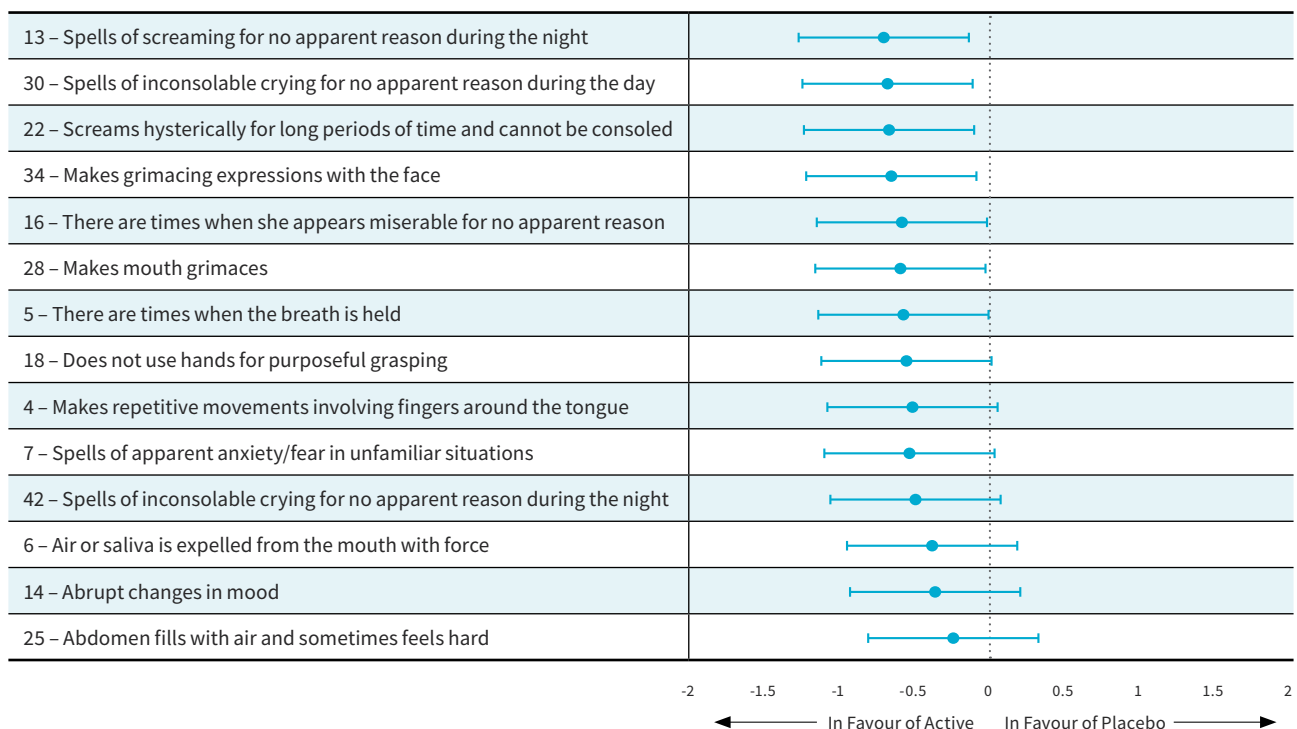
13 – Spells of screaming for no apparent reason during the night
30 – Spells of inconsolable crying for no apparent reason during the day
22 – Screams hysterically for long periods of time and cannot be consoled
34 – Makes grimacing expressions with the face
16 – There are times when she appears miserable for no apparent reason
28 – Makes mouth grimaces
5 – There are times when the breath is held
18 – Does not use hands for purposeful grasping
4 – Makes repetitive movements involving fingers around the tongue
7 – Spells of apparent anxiety/fear in unfamiliar situations
42 – Spells of inconsolable crying for no apparent reason during the night
6 – Air or saliva is expelled from the mouth with force
14 – Abrupt changes in mood
25 – Abdomen fills with air and sometimes feels hard

-2 -1.5 -1 -0.5 0 0.5 1 1.5 2

In Favour of Active In Favour of Placebo